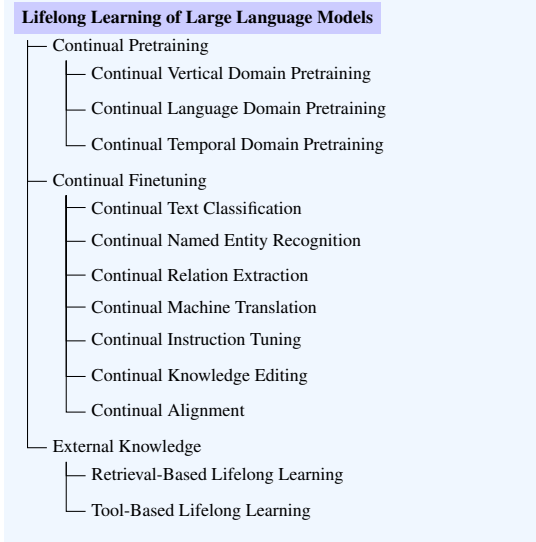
Lifelong Learning of Large Language Models

Continual Pretraining

Continual Vertical Domain Pretraining

Continual Language Domain Pretraining

Continual Temporal Domain Pretraining

Continual Finetuning

Continual Text Classification

Continual Named Entity Recognition

Continual Relation Extraction

Continual Machine Translation

Continual Instruction Tuning

Continual Knowledge Editing

Continual Alignment

External Knowledge

Retrieval-Based Lifelong Learning

Tool-Based Lifelong Learning